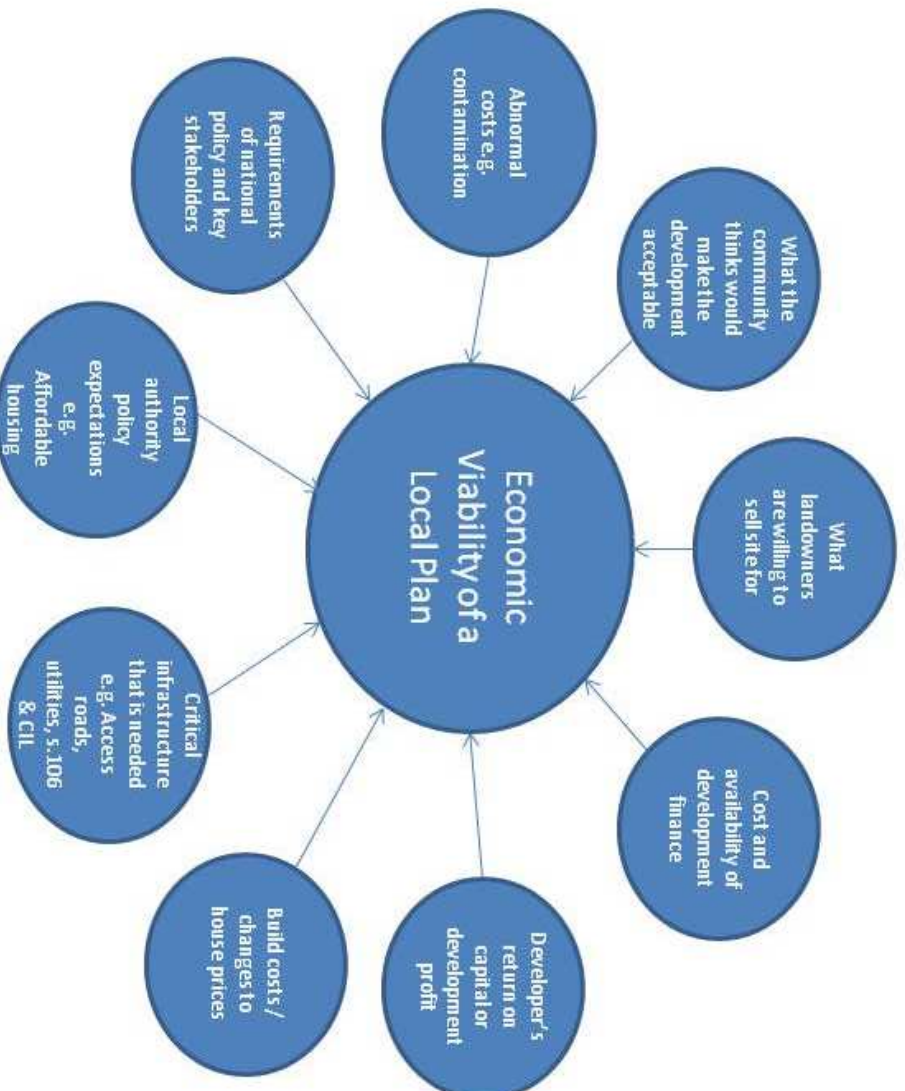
Economic Viability of a Local Plan

What landowners are willing to sell site for

Cost and availability of development finance

Developer's return on capital or development profit

Build costs / changes to house prices

Critical infrastructure that is needed e.g. Access roads, utilities, s.106 & CIL

Local authority policy expectations e.g. Affordable housing

Requirements of national policy and key stakeholders

Abnormal costs e.g. contamination

What the community thinks would make the development acceptable